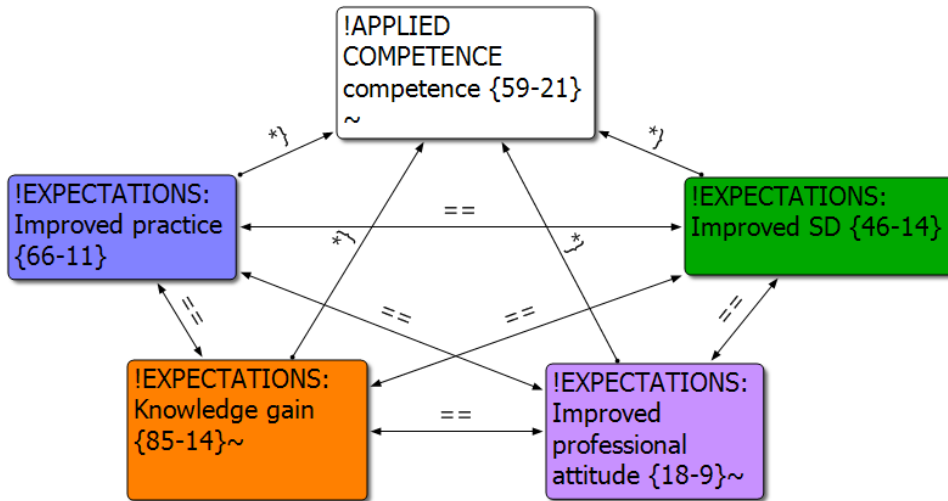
!APPLIED COMPETENCE competence {59-21} ~

*}

*}

!EXPECTATIONS: Improved practice {66-11}

==

!EXPECTATIONS: Improved SD {46-14}

*}

*}

==

==

==

==

!EXPECTATIONS: Knowledge gain {85-14}~

==

!EXPECTATIONS: Improved professional attitude {18-9}~